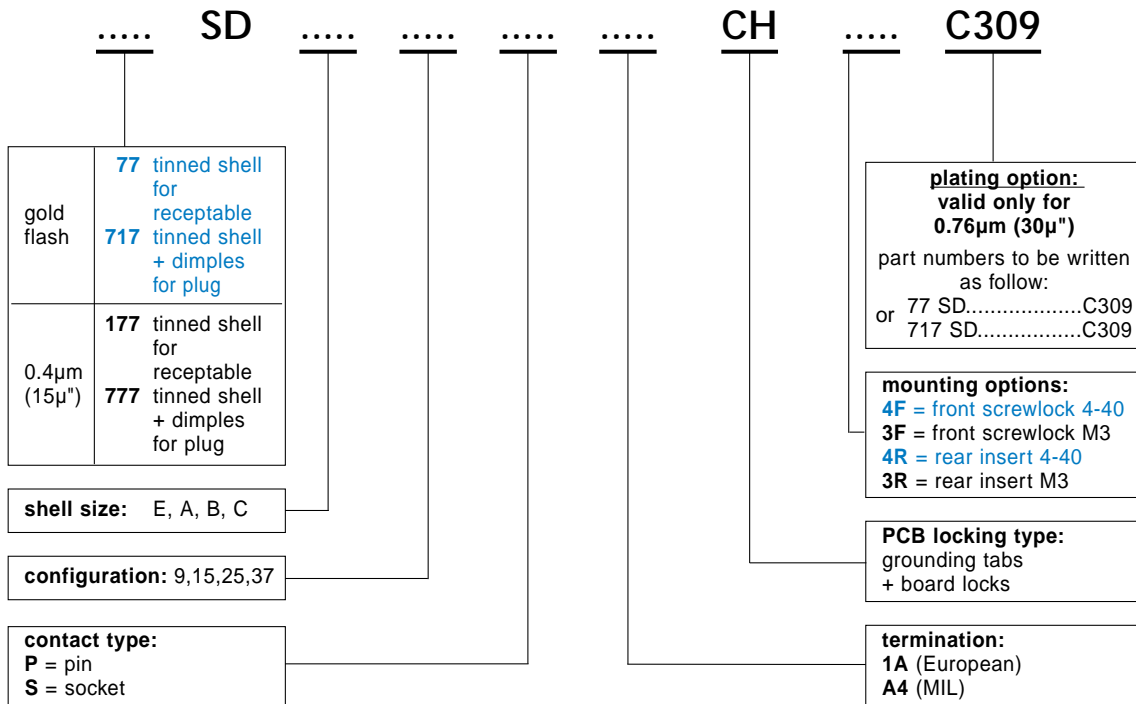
..... SD ..... ..... ..... ..... CH ..... C309

| | |
|---|---|
| gold flash | **77** tinned shell for receptable<br>**717** tinned shell + dimples for plug |
| 0.4µm (15µ") | **177** tinned shell for receptable<br>**777** tinned shell + dimples for plug |

**shell size:** E, A, B, C

**configuration:** 9,15,25,37

**contact type:**
**P** = pin
**S** = socket

**plating option:**
**valid only for**
**0.76µm (30µ")**
part numbers to be written as follow:
77 SD..................C309
or
717 SD................C309

**mounting options:**
**4F** = front screwlock 4-40
**3F** = front screwlock M3
**4R** = rear insert 4-40
**3R** = rear insert M3

**PCB locking type:**
grounding tabs
+ board locks

**termination:**
**1A** (European)
**A4** (MIL)